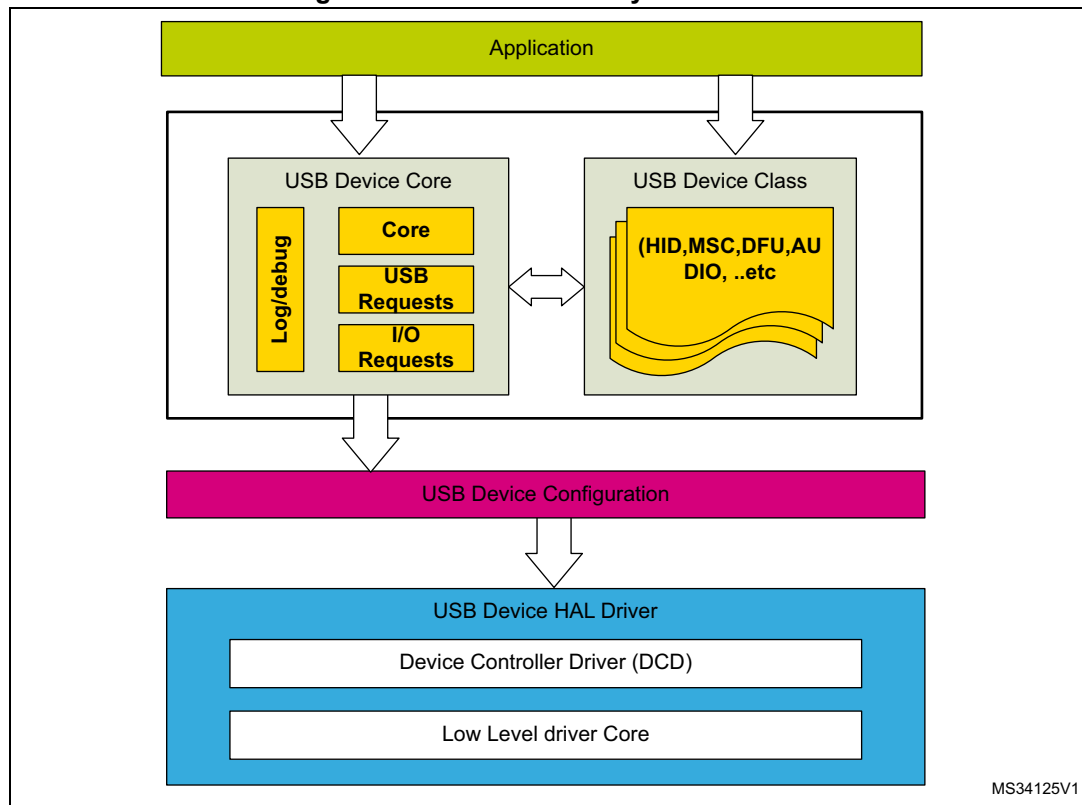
Application

USB Device Core

Log/debug

Core

USB Requests

I/O Requests

USB Device Class

(HID,MSC,DFU,AU DIO, ..etc

USB Device Configuration

USB Device HAL Driver

Device Controller Driver (DCD)

Low Level driver Core

MS34125V1